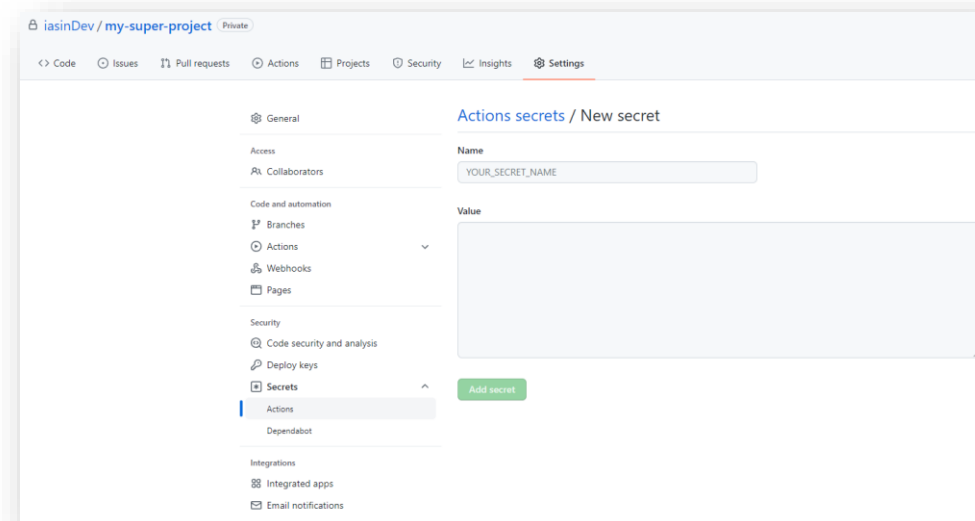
iasinDev / my-super-project Private

<> Code Issues Pull requests Actions Projects Security Insights Settings

General

Access

Collaborators

Code and automation

Branches

Actions

Webhooks

Pages

Security

Code security and analysis

Deploy keys

Secrets

Actions

Dependabot

Integrations

Integrated apps

Email notifications

Actions secrets / New secret

Name

YOUR_SECRET_NAME

Value

Add secret